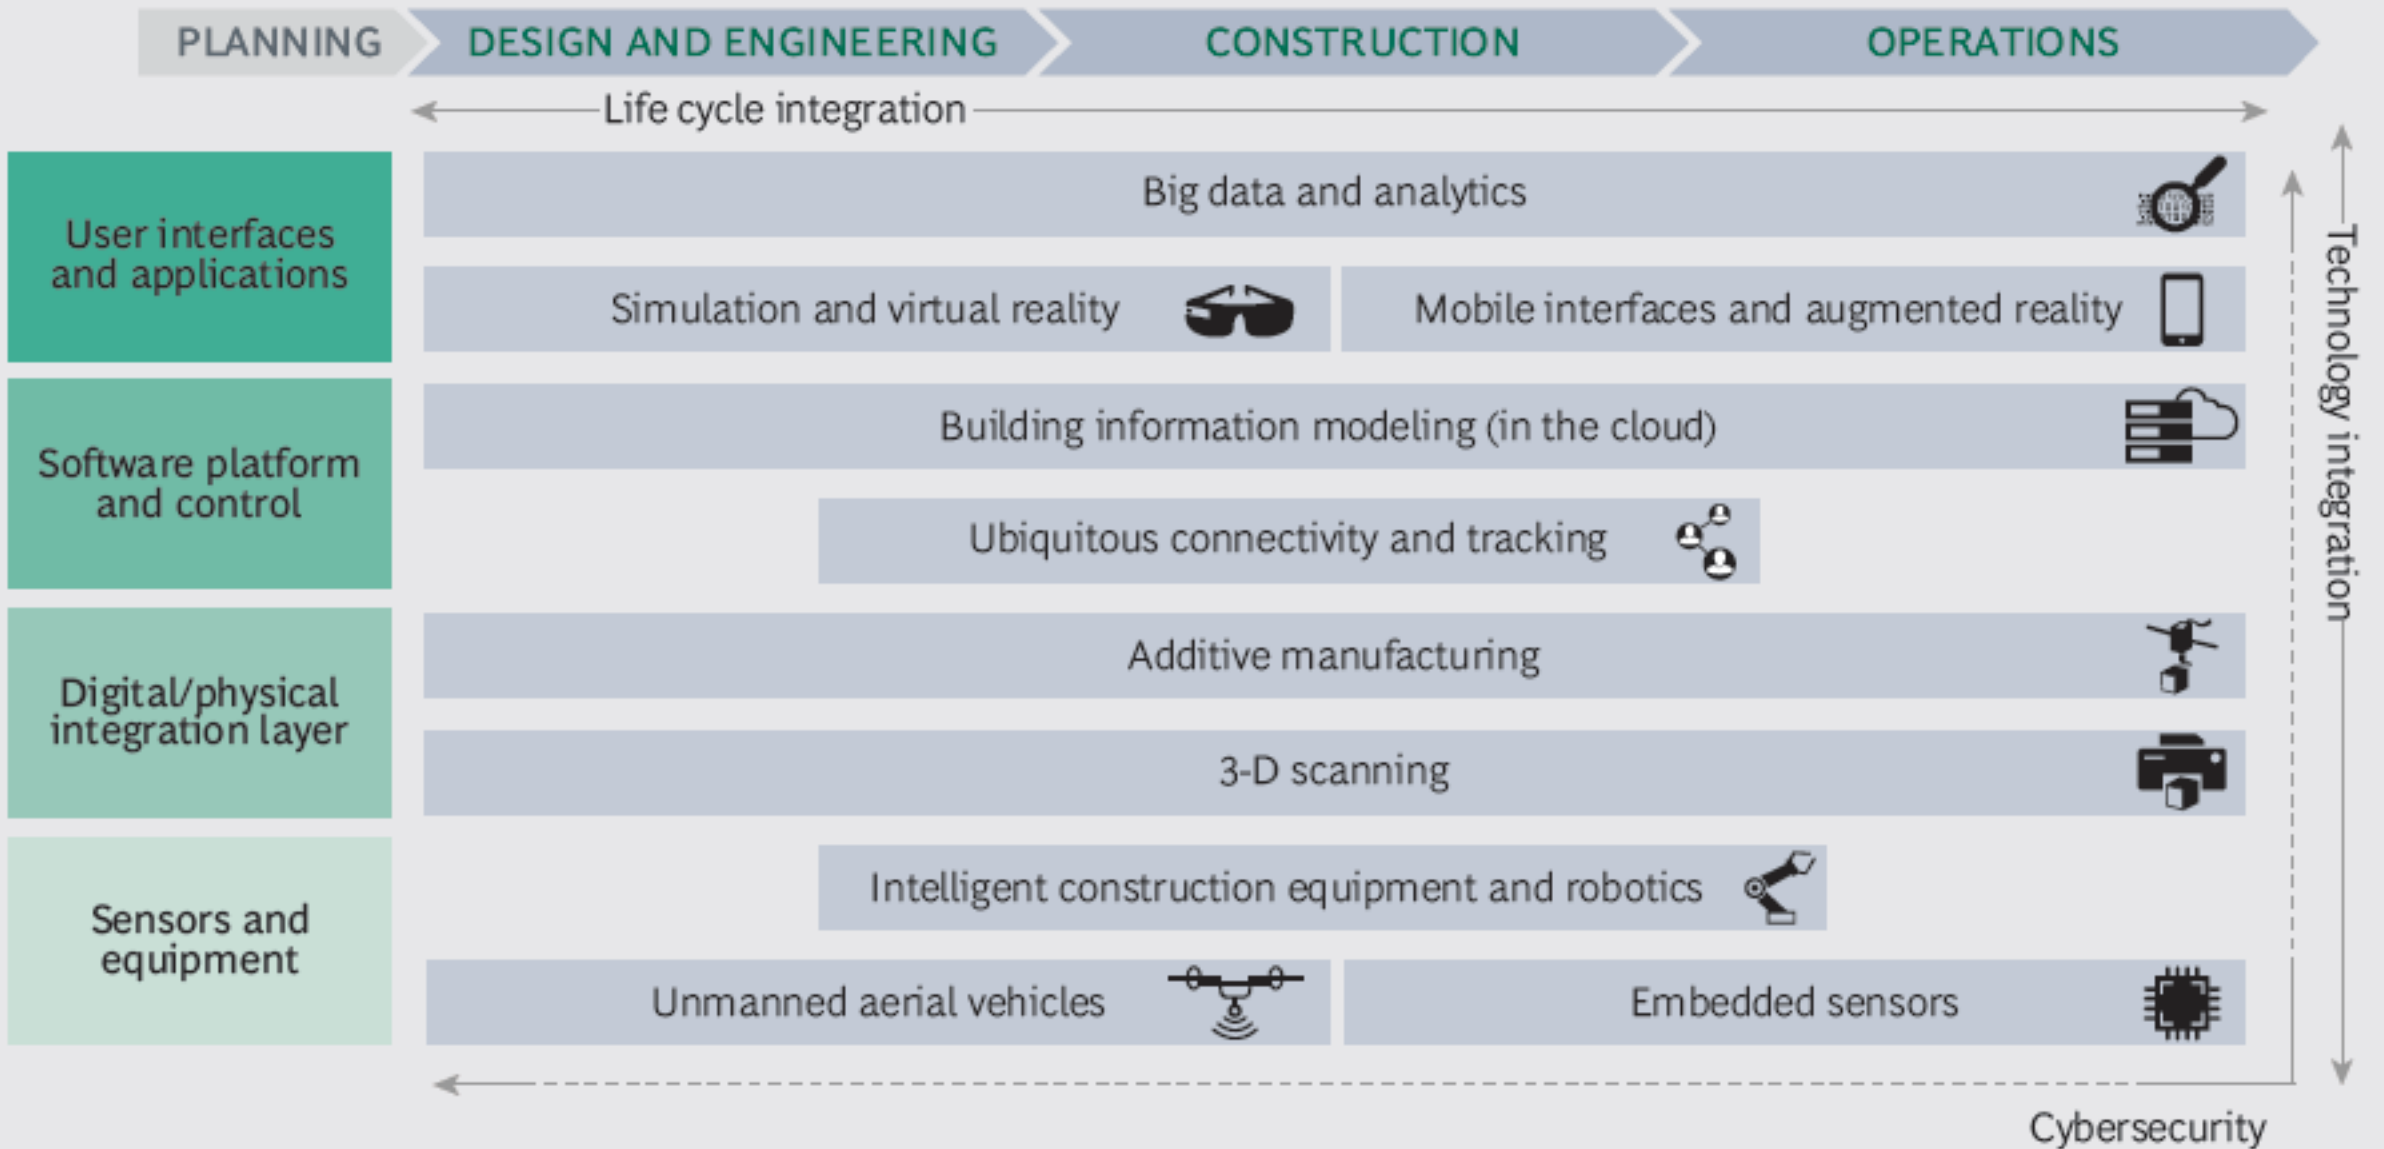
PLANNING DESIGN AND ENGINEERING CONSTRUCTION OPERATIONS

Life cycle integration

User interfaces and applications

Big data and analytics

Simulation and virtual reality

Mobile interfaces and augmented reality

Software platform and control

Building information modeling (in the cloud)

Ubiquitous connectivity and tracking

Digital/physical integration layer

Additive manufacturing

3-D scanning

Sensors and equipment

Intelligent construction equipment and robotics

Unmanned aerial vehicles

Embedded sensors

Technology integration

Cybersecurity